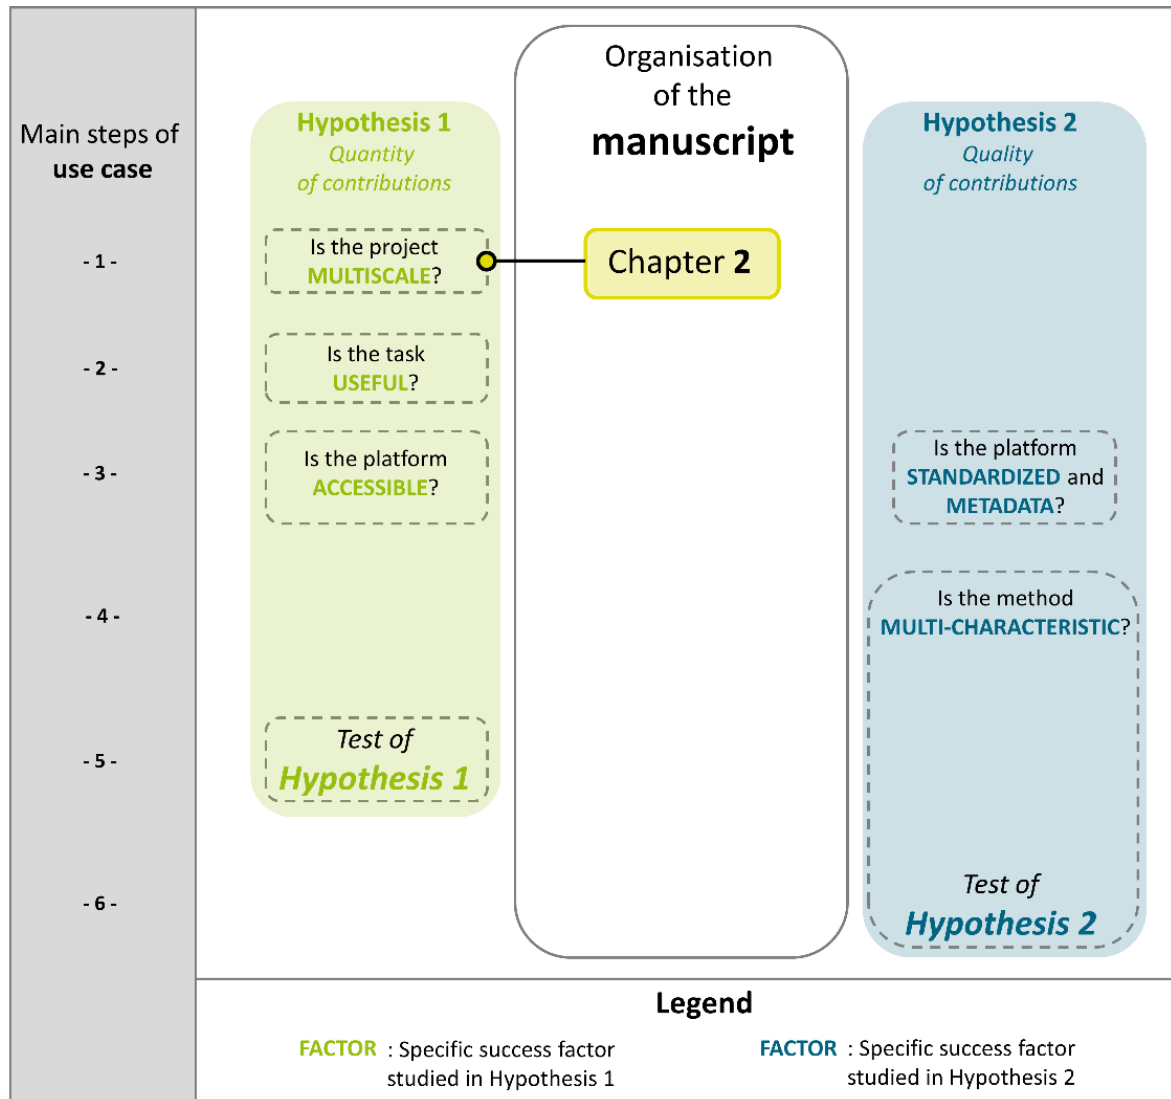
Main steps of **use case**

- 1 -

- 2 -

- 3 -

- 4 -

- 5 -

- 6 -

Hypothesis 1
Quantity of contributions

Is the project MULTISCALE?

Is the task USEFUL?

Is the platform ACCESSIBLE?

Test of Hypothesis 1

Organisation of the **manuscript**

Chapter **2**

Hypothesis 2
Quality of contributions

Is the platform STANDARDIZED and METADATA?

Is the method MULTI-CHARACTERISTIC?

Test of Hypothesis 2

Legend

FACTOR : Specific success factor studied in Hypothesis 1

FACTOR : Specific success factor studied in Hypothesis 2